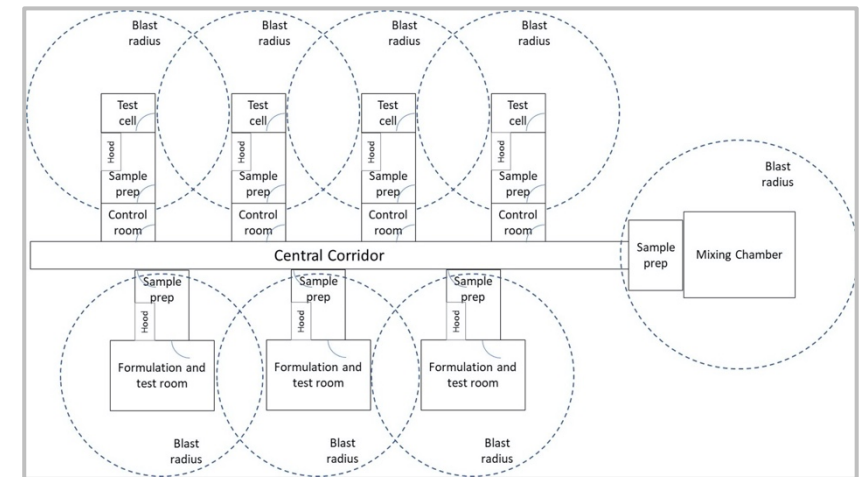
Blast radius

Blast radius

Blast radius

Blast radius

Test cell

Hood

Sample prep

Control room

Test cell

Hood

Sample prep

Control room

Test cell

Hood

Sample prep

Control room

Test cell

Hood

Sample prep

Control room

Blast radius

Central Corridor

Sample prep

Mixing Chamber

Sample prep

Hood

Formulation and test room

Sample prep

Hood

Formulation and test room

Sample prep

Hood

Formulation and test room

Blast radius

Blast radius

Blast radius